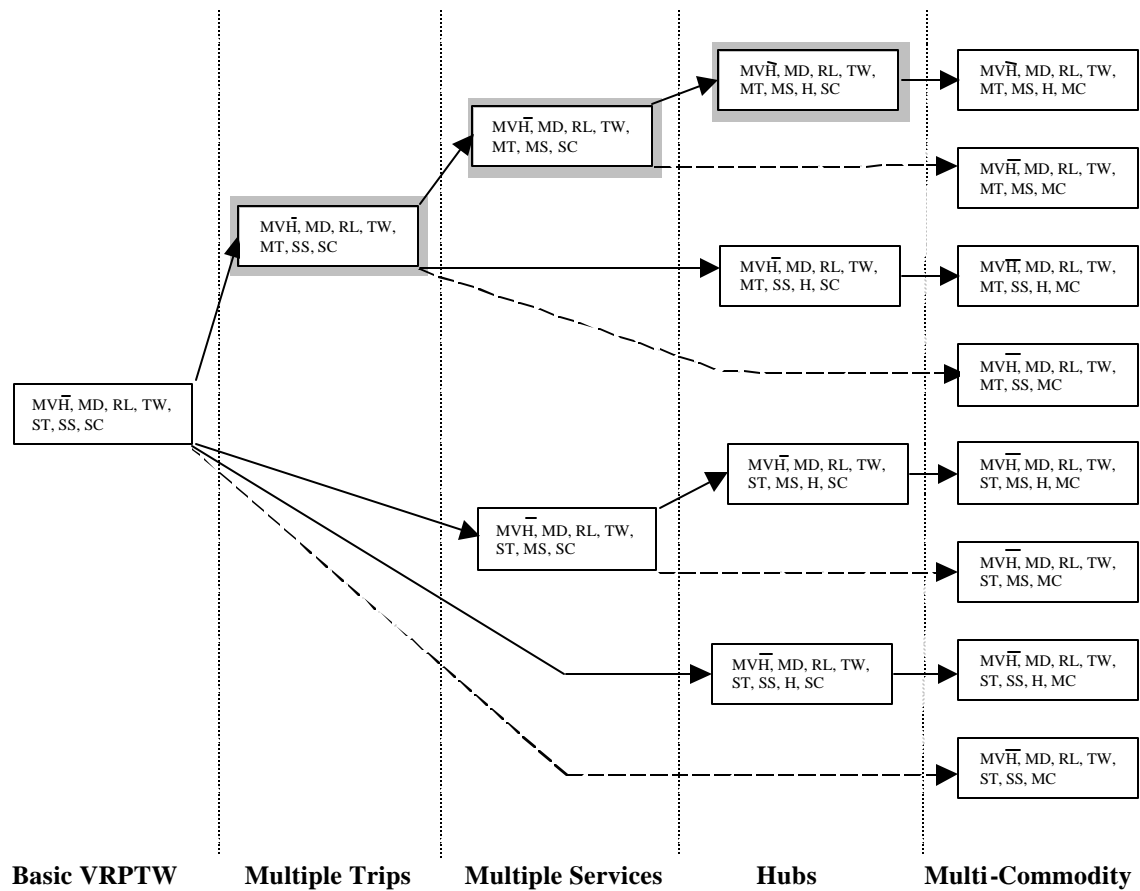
MV$\bar{H}$, MD, RL, TW, ST, SS, SC

MV$\bar{H}$, MD, RL, TW, MT, SS, SC

MV$\bar{H}$, MD, RL, TW, MT, MS, SC

MV$\bar{H}$, MD, RL, TW, MT, MS, H, SC

MV$\bar{H}$, MD, RL, TW, MT, MS, H, MC

MV$\bar{H}$, MD, RL, TW, MT, MS, MC

MV$\bar{H}$, MD, RL, TW, MT, SS, H, SC

MV$\bar{H}$, MD, RL, TW, MT, SS, H, MC

MV$\bar{H}$, MD, RL, TW, MT, SS, MC

MV$\bar{H}$, MD, RL, TW, ST, MS, SC

MV$\bar{H}$, MD, RL, TW, ST, MS, H, SC

MV$\bar{H}$, MD, RL, TW, ST, MS, H, MC

MV$\bar{H}$, MD, RL, TW, ST, MS, MC

MV$\bar{H}$, MD, RL, TW, ST, SS, H, SC

MV$\bar{H}$, MD, RL, TW, ST, SS, H, MC

MV$\bar{H}$, MD, RL, TW, ST, SS, MC

Basic VRPTW

Multiple Trips

Multiple Services

Hubs

Multi-Commodity